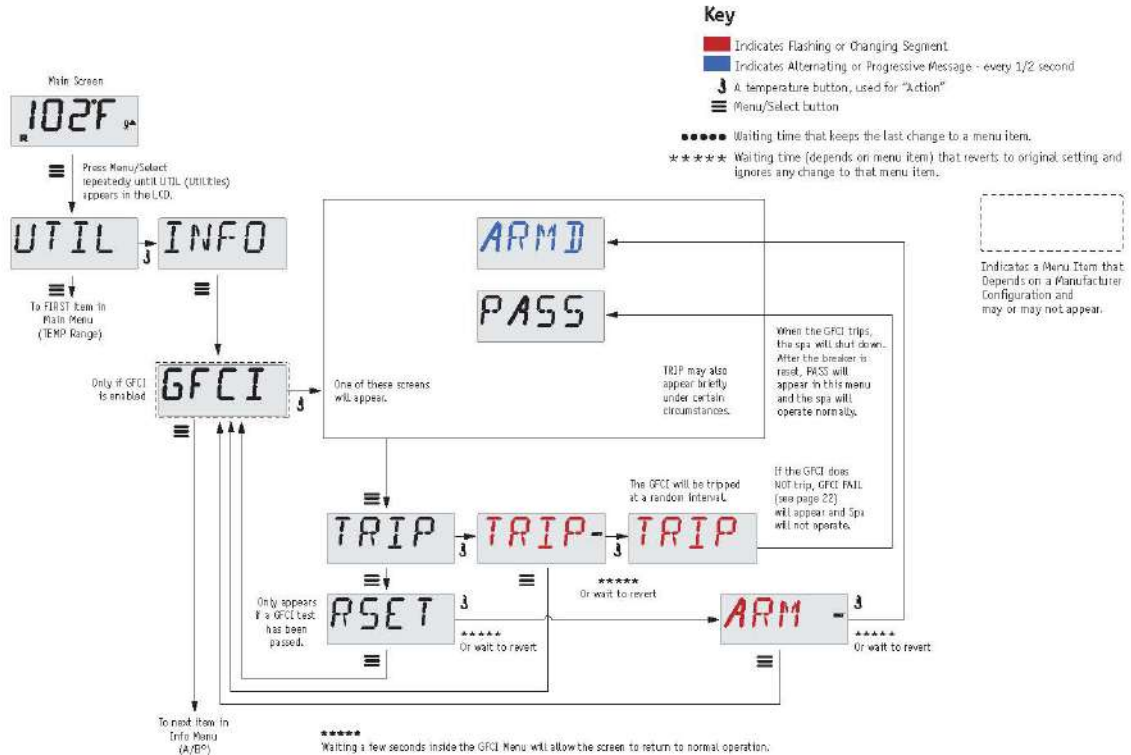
Key

Indicates Flashing or Changing Segment

Indicates Alternating or Progressive Message - every 1/2 second

A temperature button, used for "Action"

Menu/Select button

●●●●● Waiting time that keeps the last change to a menu item.

\*\*\*\*\* Waiting time (depends on menu item) that reverts to original setting and ignores any change to that menu item.

Indicates a Menu Item that Depends on a Manufacturer Configuration and may or may not appear.

Main Screen

102F

Press Menu/Select repeatedly until UTIL (Utilities) appears in the LCD.

UTIL

INFO

To FIRST Item in Main Menu (TEMP Range)

ARMD

PASS

Only if GFCI is enabled

GFCI

One of these screens will appear.

TRIP may also appear briefly under certain circumstances.

When the GFCI trips, the spa will shut down. After the breaker is reset, PASS will appear in this menu and the spa will operate normally.

The GFCI will be tripped at a random interval.

If the GFCI does NOT trip, GFCI FAIL (see page 22) will appear and Spa will not operate.

TRIP

TRIP-

TRIP

\*\*\*\*\*
Or wait to revert

Only appears if a GFCI test has been passed.

RSET

\*\*\*\*\*
Or wait to revert

ARM -

\*\*\*\*\*
Or wait to revert

To next item in Info Menu (A/B°)

\*\*\*\*\*
Waiting a few seconds inside the GFCI Menu will allow the screen to return to normal operation.